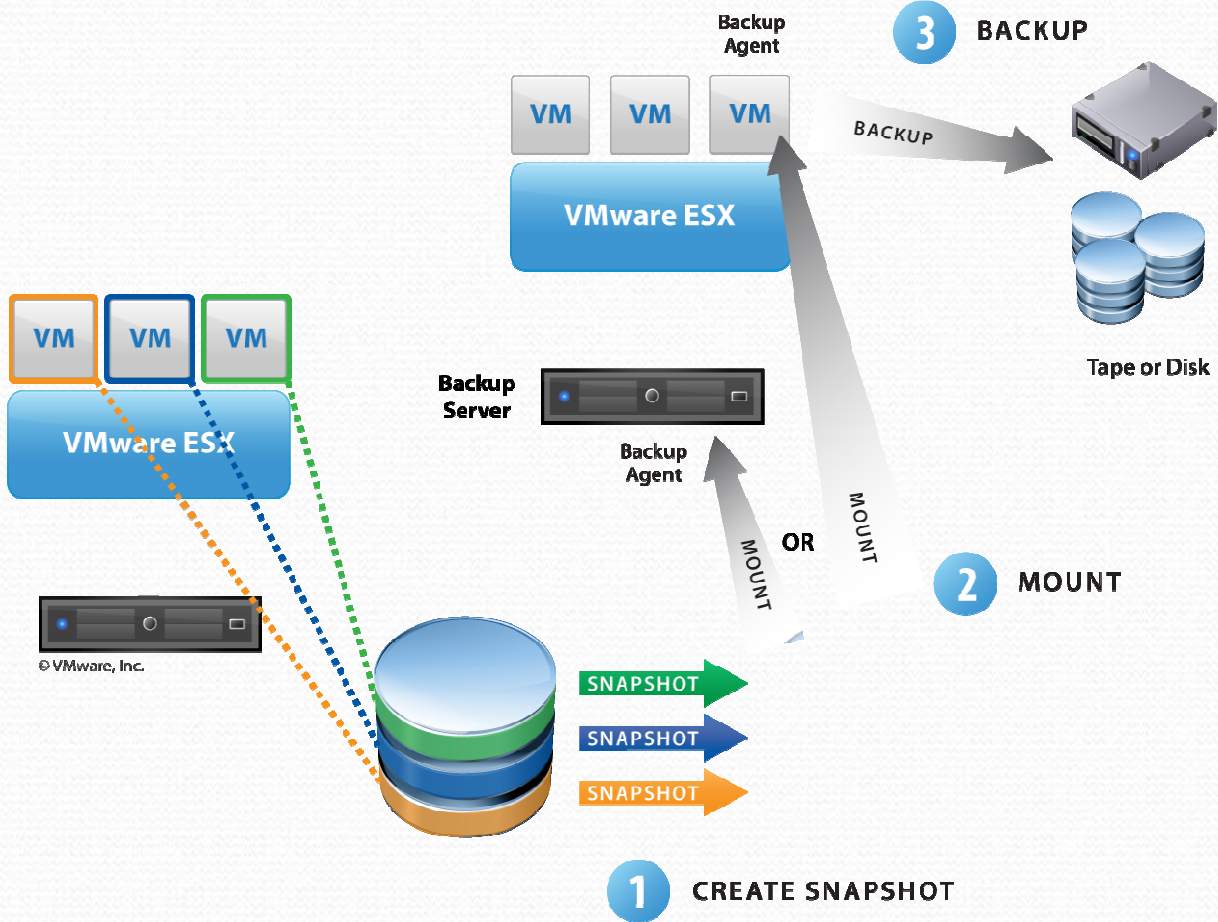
Backup Agent

3 BACKUP

VM VM VM

BACKUP

VMware ESX

Tape or Disk

VM VM VM

VMware ESX

Backup Server

Backup Agent

MOUNT

OR

MOUNT

2 MOUNT

© VMware, Inc.

SNAPSHOT

SNAPSHOT

SNAPSHOT

1 CREATE SNAPSHOT